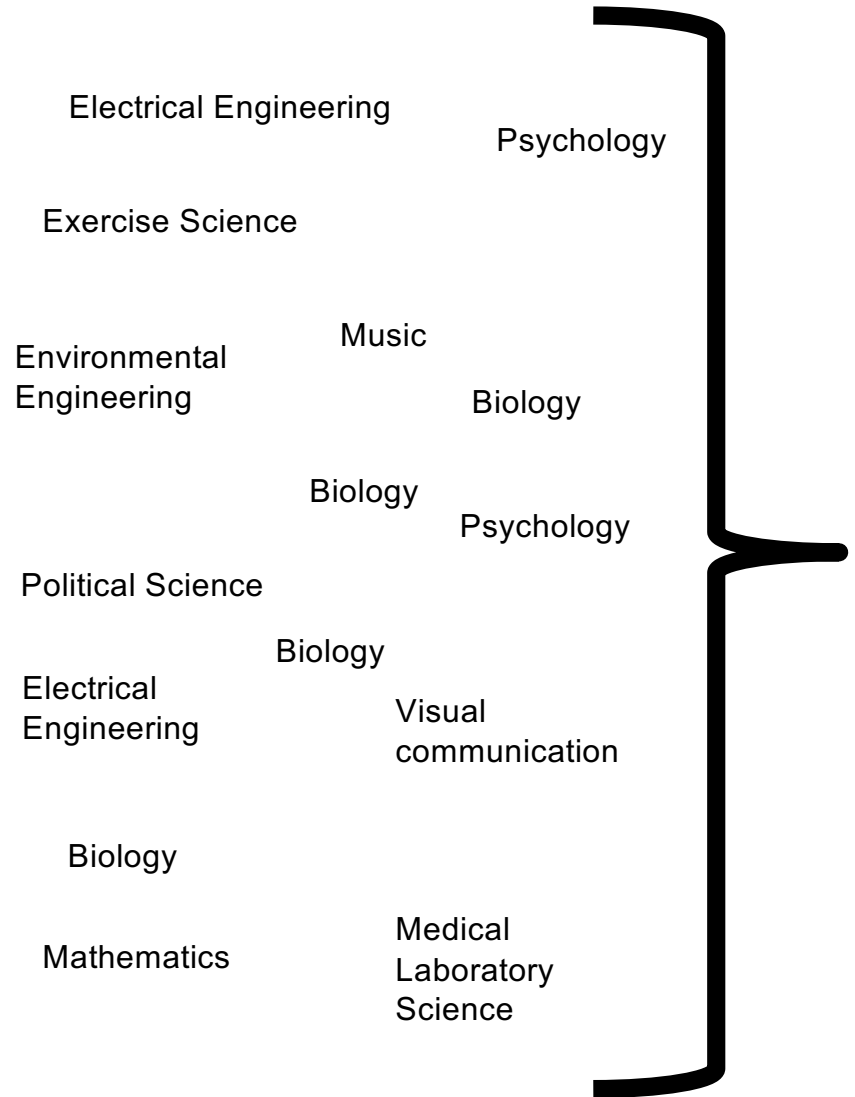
Electrical Engineering

Psychology

Exercise Science

Environmental Engineering

Music

Biology

Biology

Psychology

Political Science

Biology

Electrical Engineering

Visual communication

Biology

Mathematics

Medical Laboratory Science